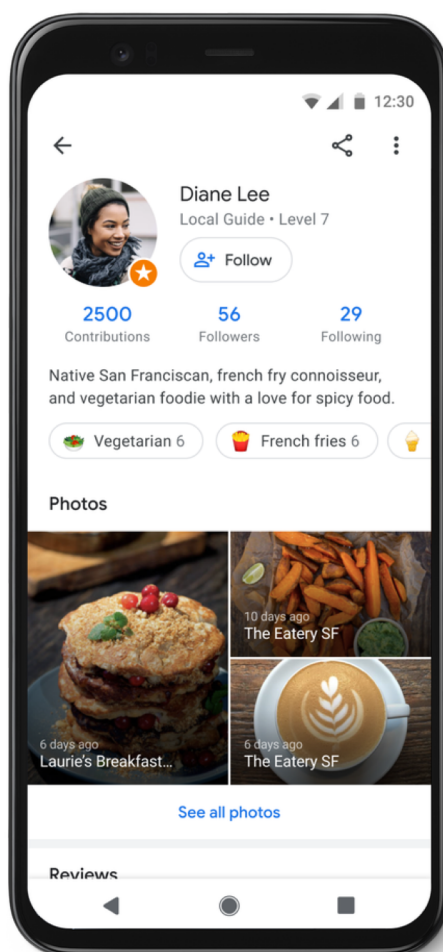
12:30

Diane Lee
Local Guide • Level 7
Follow

2500
Contributions

56
Followers

29
Following

Native San Franciscan, french fry connoisseur, and vegetarian foodie with a love for spicy food.

Vegetarian 6
French fries 6

Photos

6 days ago
Laurie's Breakfast...

10 days ago
The Eatery SF

6 days ago
The Eatery SF

See all photos

Reviews